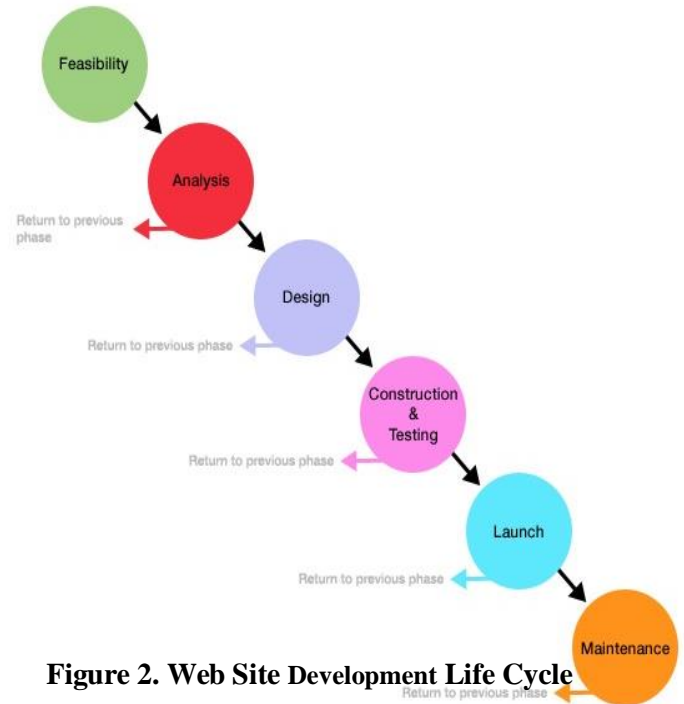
Feasibility

Analysis

Return to previous phase

Design

Return to previous phase

Construction & Testing

Return to previous phase

Launch

Return to previous phase

Maintenance

Figure 2. Web Site Development Life Cycle

Return to previous phase